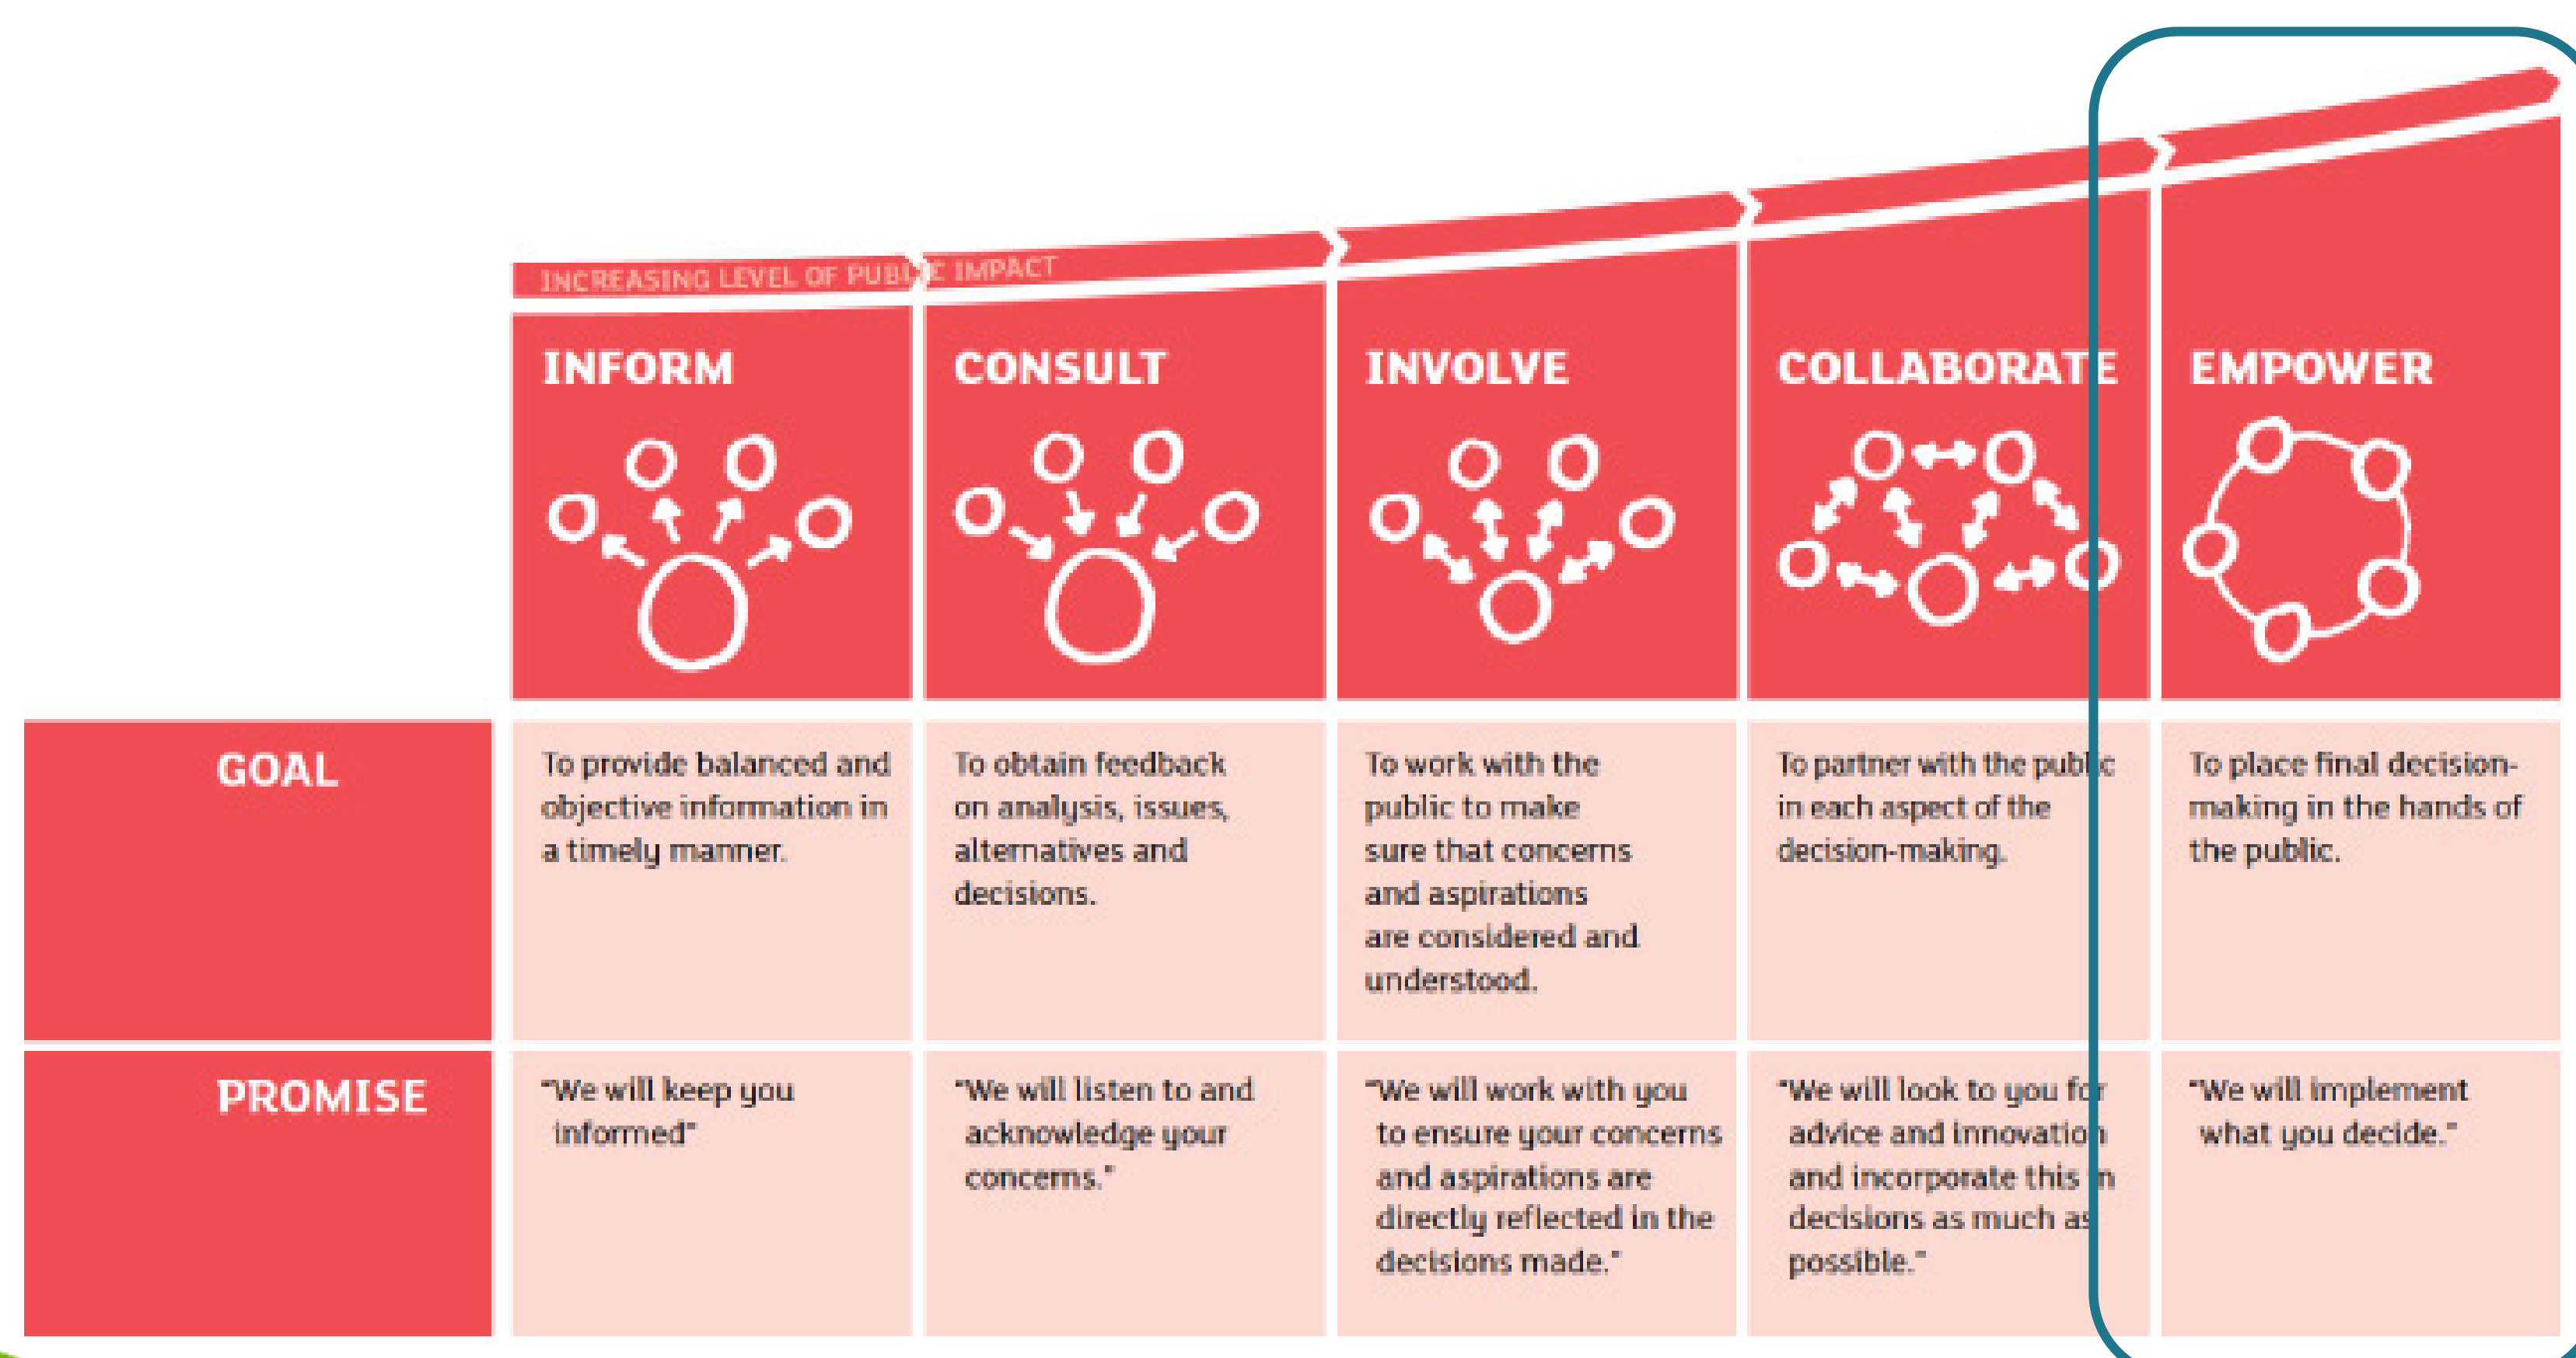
INCREASING LEVEL OF PUBLIC IMPACT

| | INFORM | CONSULT | INVOLVE | COLLABORATE | EMPOWER |
|---|---|---|---|---|---|
| GOAL | To provide balanced and objective information in a timely manner. | To obtain feedback on analysis, issues, alternatives and decisions. | To work with the public to make sure that concerns and aspirations are considered and understood. | To partner with the public in each aspect of the decision-making. | To place final decision-making in the hands of the public. |
| PROMISE | "We will keep you informed" | "We will listen to and acknowledge your concerns." | "We will work with you to ensure your concerns and aspirations are directly reflected in the decisions made." | "We will look to you for advice and innovation and incorporate this in decisions as much as possible." | "We will implement what you decide." |